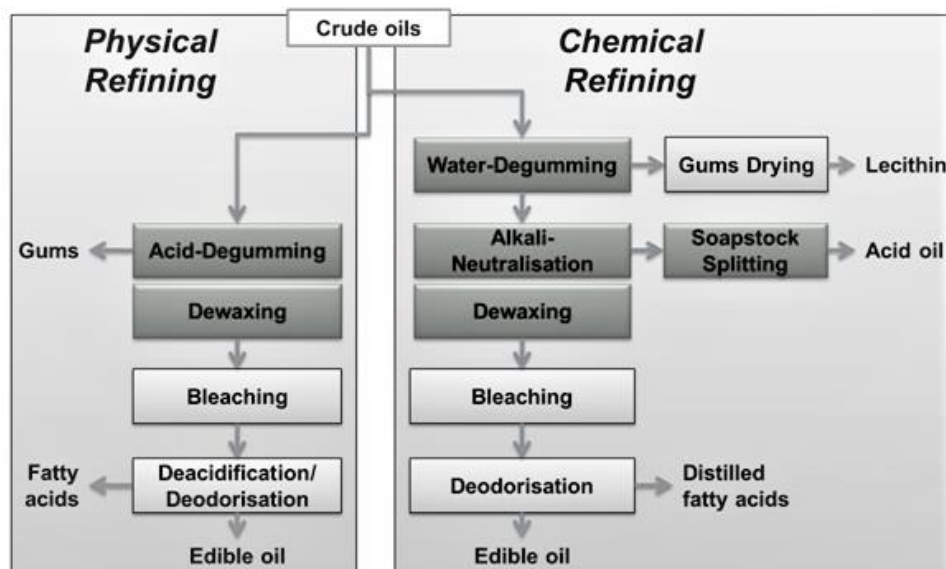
Crude oils

Physical Refining

Gums
Acid-Degumming
Dewaxing
Bleaching
Fatty acids
Deacidification/ Deodorisation
Edible oil

Chemical Refining

Water-Degumming
Gums Drying
Lecithin
Alkali-Neutralisation
Soapstock Splitting
Acid oil
Dewaxing
Bleaching
Deodorisation
Distilled fatty acids
Edible oil